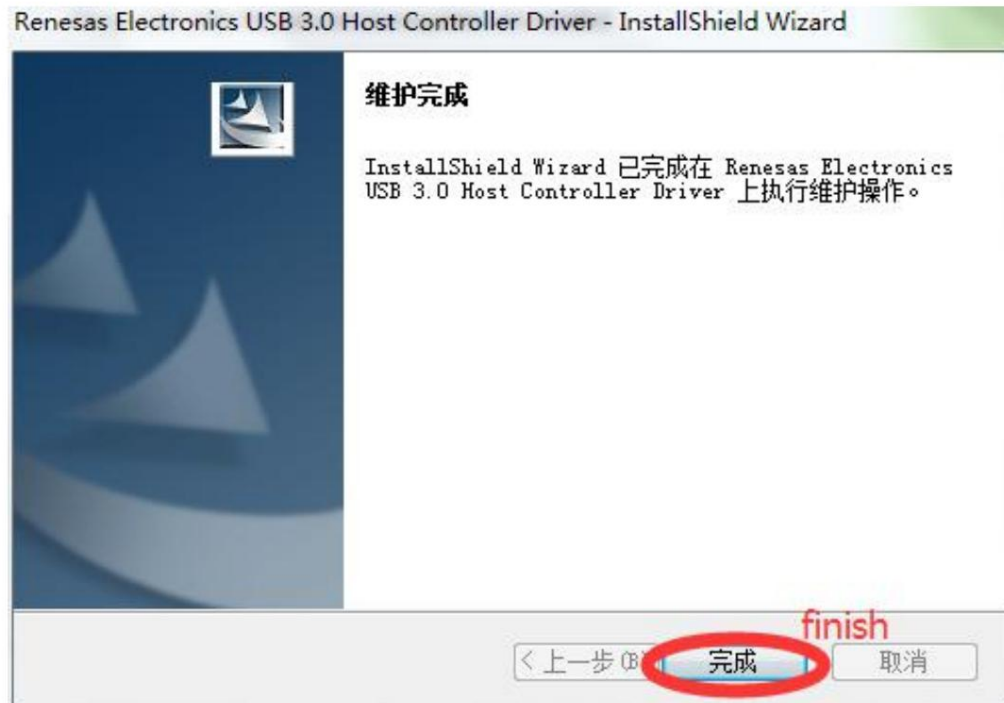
Renesas Electronics USB 3.0 Host Controller Driver - InstallShield Wizard

维护完成

InstallShield Wizard 已完成在 Renesas Electronics USB 3.0 Host Controller Driver 上执行维护操作。

finish

< 上一步 (B) 完成 取消